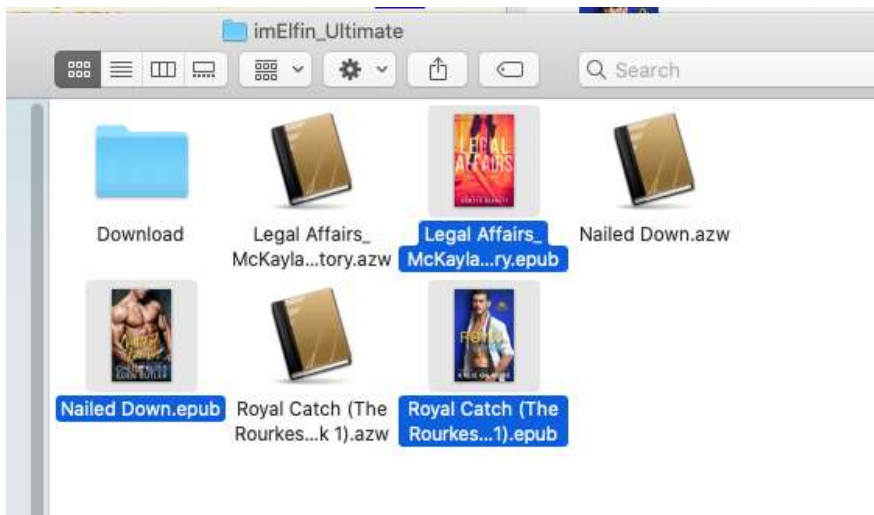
imElfin_Ultimate

Search

Download

Legal Affairs_ McKayla...tory.azw

LEGAL AFFAIRS

Legal Affairs_ McKayla...ry.epub

Nailed Down.azw

Nailed Down.epub

Royal Catch (The Rourkes...k 1).azw

Royal Catch (The Rourkes...1).epub